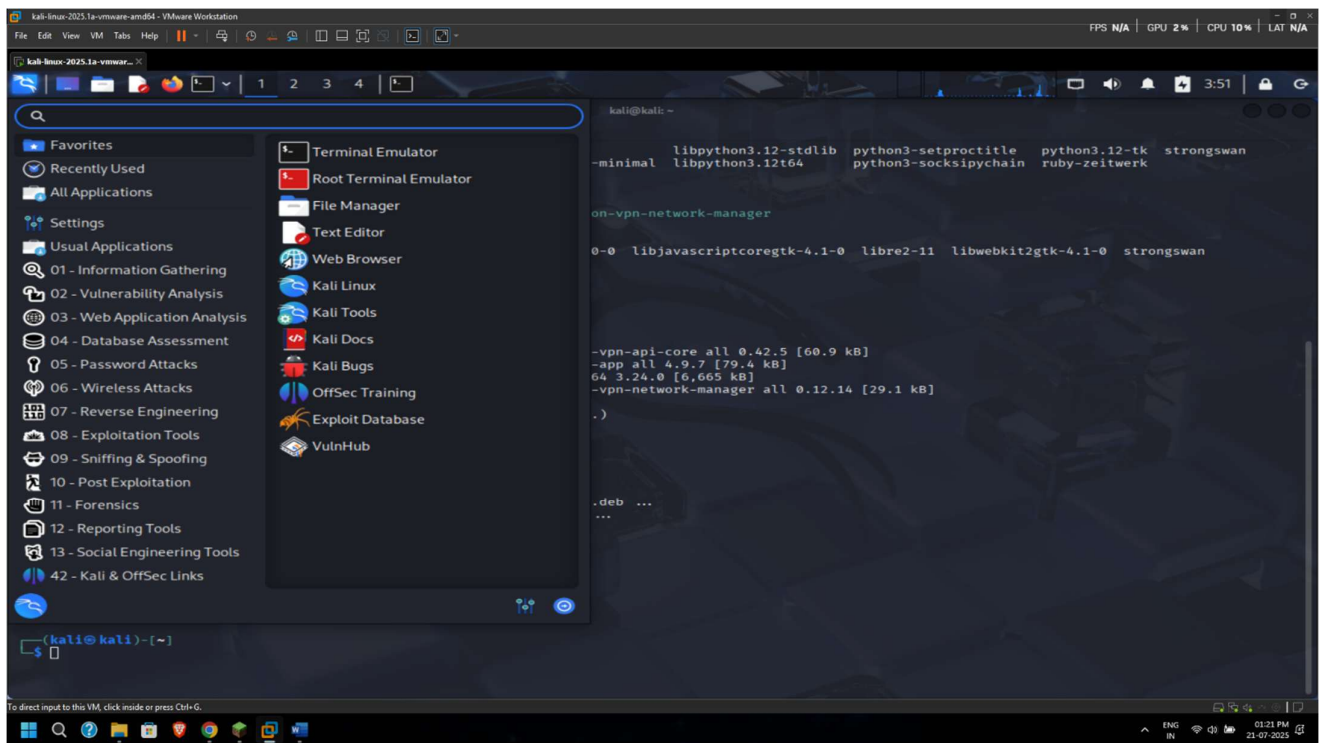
kali-linux-2025.1a-vmware-amd64 - VMware Workstation

File Edit View VM Tabs Help

FPS N/A | GPU 2% | CPU 10% | LAT N/A

kali-linux-2025.1a-vmwar...

1 2 3 4

3:51

kali@kali: ~

Favorites
Recently Used
All Applications
Settings
Usual Applications
01 - Information Gathering
02 - Vulnerability Analysis
03 - Web Application Analysis
04 - Database Assessment
05 - Password Attacks
06 - Wireless Attacks
07 - Reverse Engineering
08 - Exploitation Tools
09 - Sniffing & Spoofing
10 - Post Exploitation
11 - Forensics
12 - Reporting Tools
13 - Social Engineering Tools
42 - Kali & OffSec Links

Terminal Emulator
Root Terminal Emulator
File Manager
Text Editor
Web Browser
Kali Linux
Kali Tools
Kali Docs
Kali Bugs
OffSec Training
Exploit Database
VulnHub

libpython3.12-stdlib python3-setproctitle python3.12-tk strongswan
-minimal libpython3.12t64 python3-socksipychain ruby-zeitwerk

on-vpn-network-manager

0-0 libjavascriptcoregtk-4.1-0 libre2-11 libwebkit2gtk-4.1-0 strongswan

-vpn-api-core all 0.42.5 [60.9 kB]
-app all 4.9.7 [79.4 kB]
64 3.24.0 [6,665 kB]
-vpn-network-manager all 0.12.14 [29.1 kB]
.)

.deb ...
...

(kali㉿kali)-[~]
$

To direct input to this VM, click inside or press Ctrl+G.

ENG IN 01:21 PM 21-07-2025